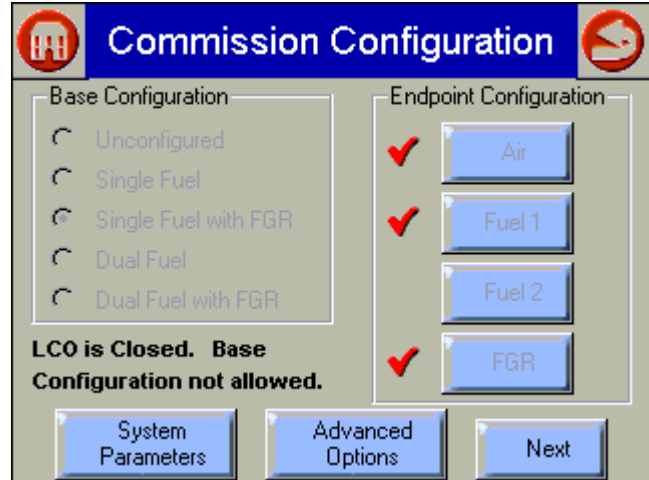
Commission Configuration

Base Configuration

Unconfigured

Single Fuel

Single Fuel with FGR

Dual Fuel

Dual Fuel with FGR

Endpoint Configuration

Air

Fuel 1

Fuel 2

FGR

LCO is Closed. Base Configuration not allowed.

System Parameters

Advanced Options

Next